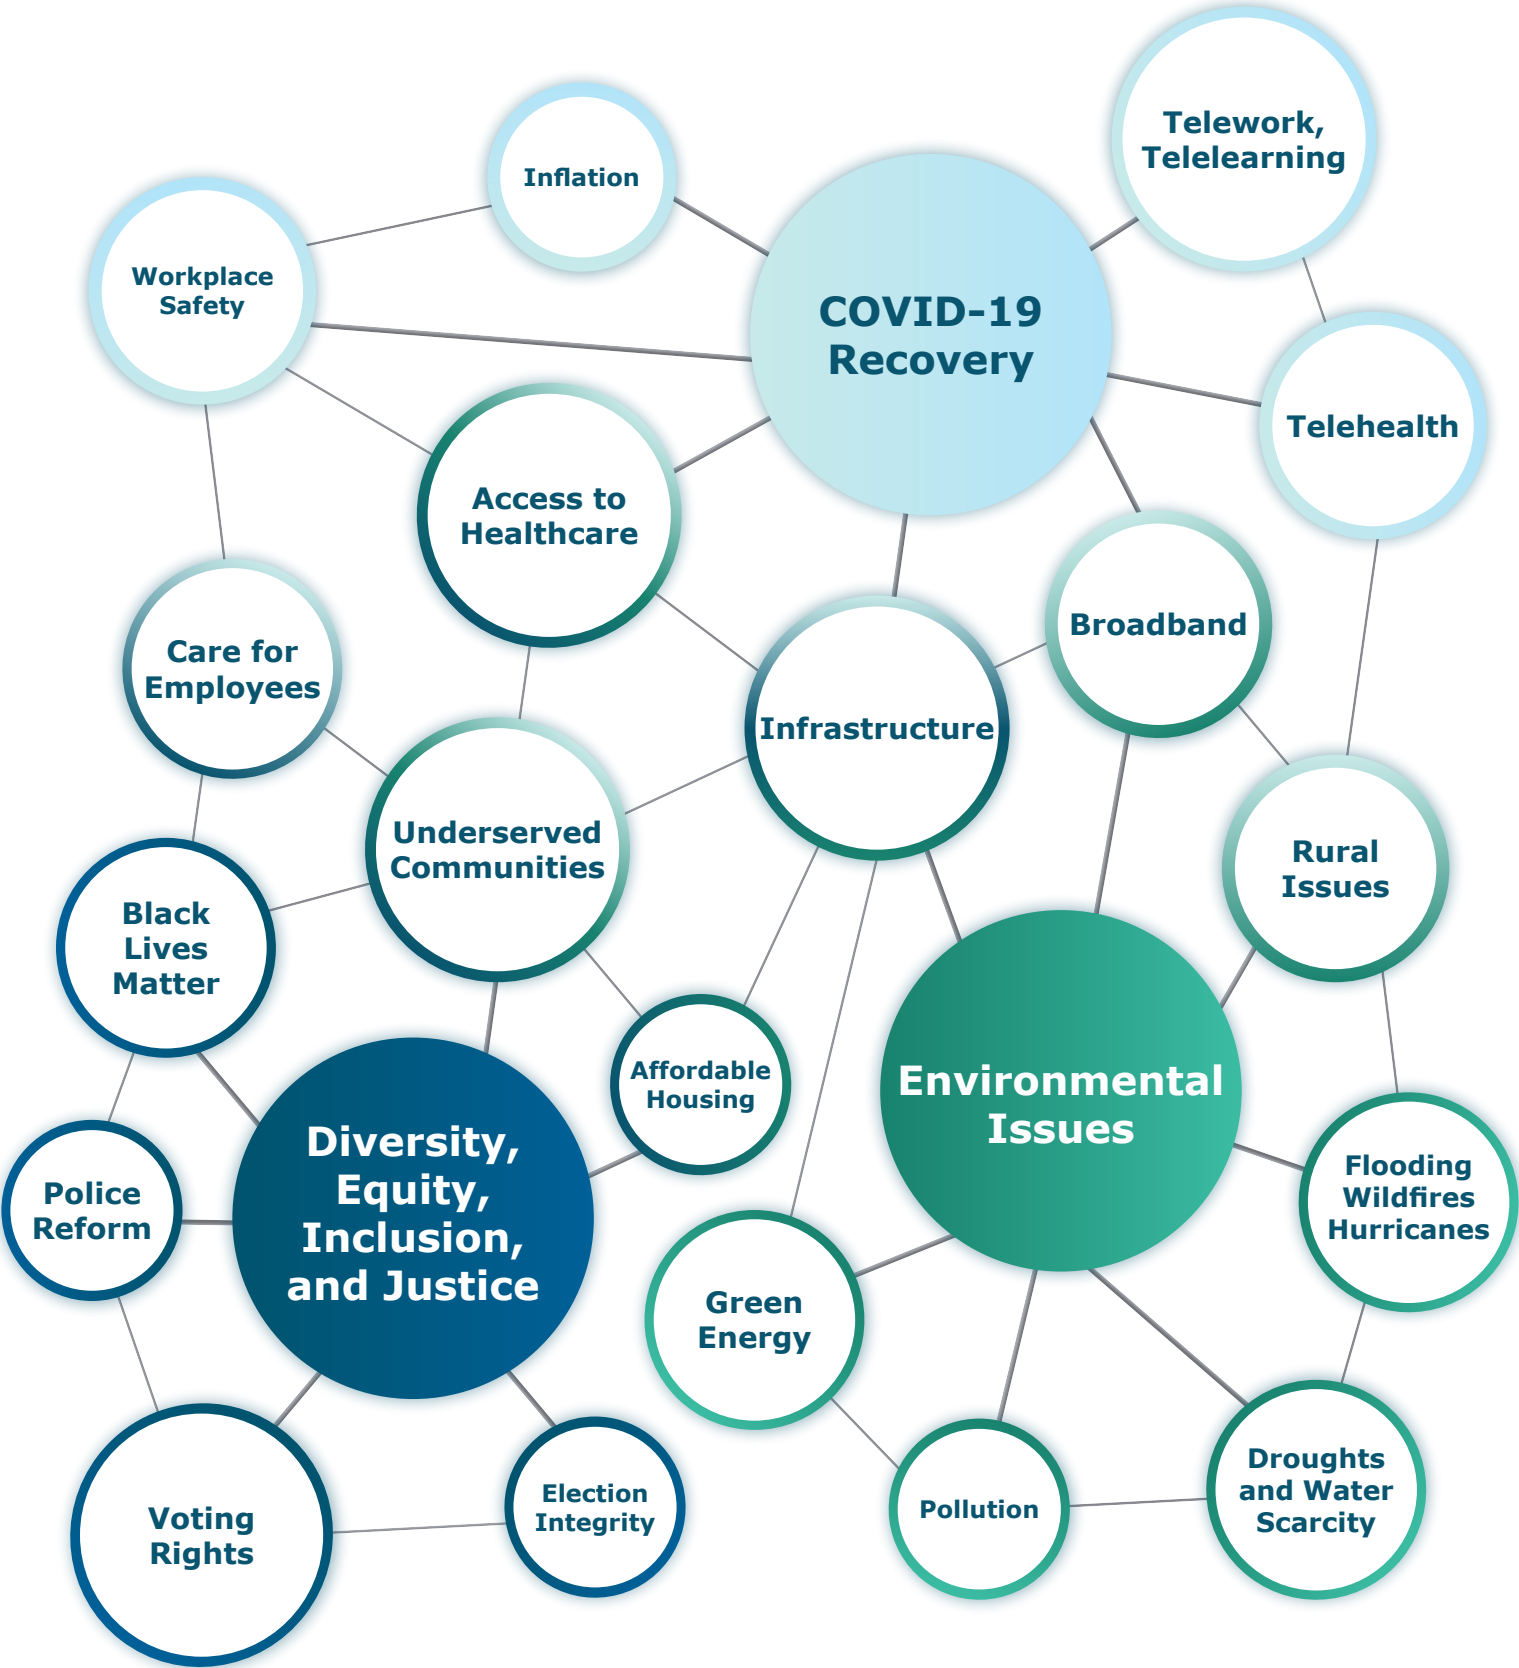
Telework, Telelearning

Inflation

Workplace Safety

COVID-19 Recovery

Telehealth

Access to Healthcare

Broadband

Care for Employees

Infrastructure

Underserved Communities

Rural Issues

Black Lives Matter

Affordable Housing

Environmental Issues

Diversity, Equity, Inclusion, and Justice

Police Reform

Flooding Wildfires Hurricanes

Green Energy

Voting Rights

Election Integrity

Pollution

Droughts and Water Scarcity